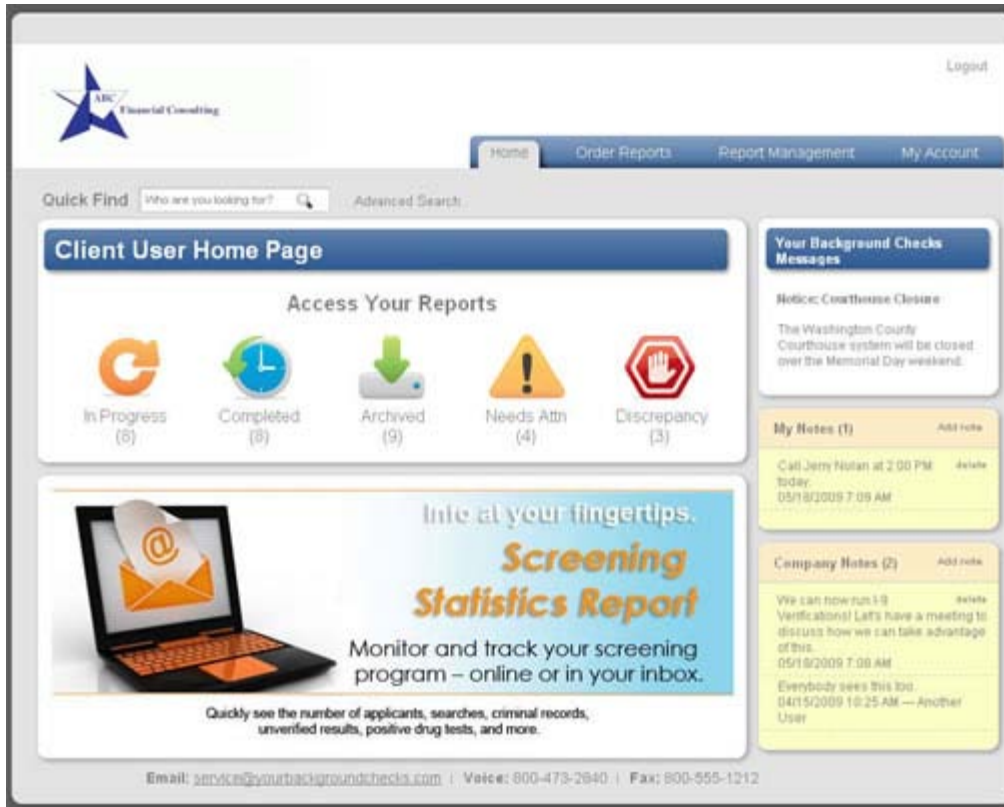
ABC Financial Consulting

Logout

Home | Order Reports | Report Management | My Account

Quick Find | Who are you looking for? | Advanced Search

Client User Home Page

Access Your Reports

In Progress (8)

Completed (8)

Archived (9)

Needs Attn (4)

Discrepancy (3)

Info at your fingertips.

Screening Statistics Report

Monitor and track your screening program – online or in your inbox.

Quickly see the number of applicants, searches, criminal records, unverified results, positive drug tests, and more.

Your Background Checks Messages

Notice: Courthouse Closure

The Washington County Courthouse system will be closed over the Memorial Day weekend.

My Notes (1) | Add note

Call Jerry Nolan at 2:00 PM today. | delete
05/18/2009 7:09 AM

Company Notes (2) | Add note

We can now run I-9 Verifications! Let's have a meeting to discuss how we can take advantage of this. | delete
05/18/2009 7:08 AM

Everybody sees this too.
04/15/2009 10:25 AM — Another User

Email: service@yourbackgroundchecks.com | Voice: 800-473-2840 | Fax: 800-555-1212